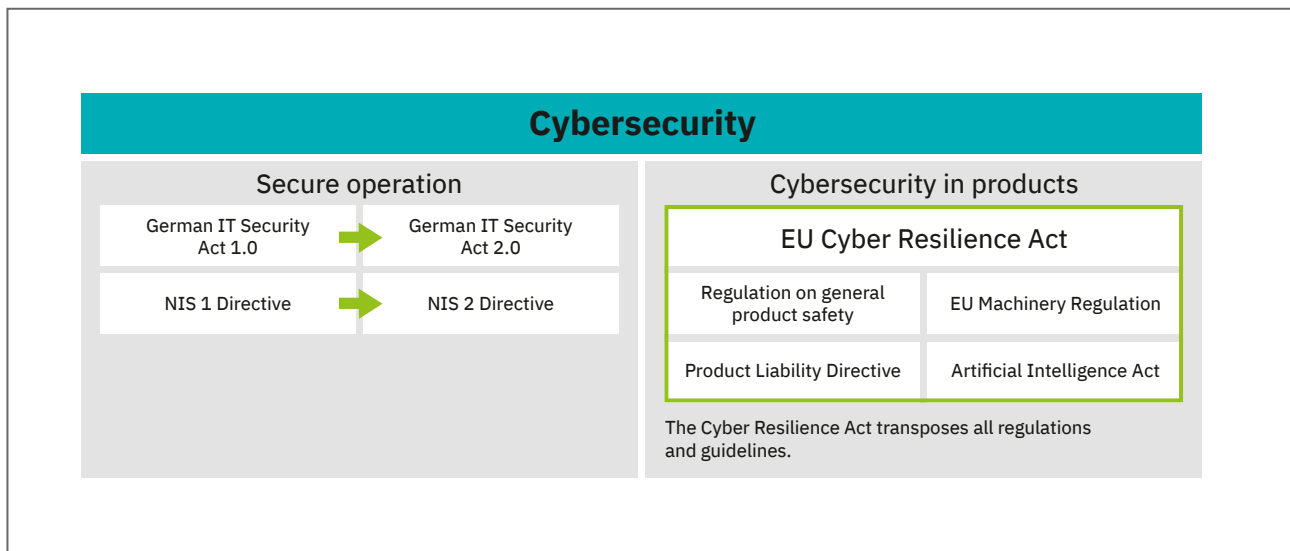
Cybersecurity

Secure operation

German IT Security Act 1.0

German IT Security Act 2.0

NIS 1 Directive

NIS 2 Directive

Cybersecurity in products

EU Cyber Resilience Act

Regulation on general product safety

EU Machinery Regulation

Product Liability Directive

Artificial Intelligence Act

The Cyber Resilience Act transposes all regulations and guidelines.